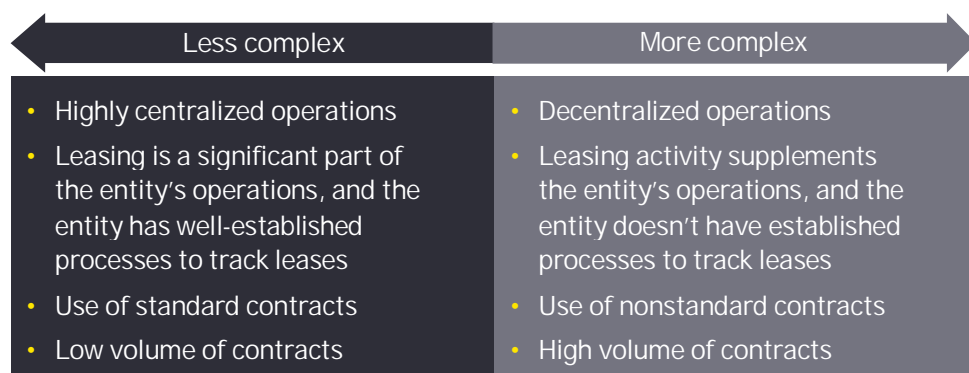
Less complex

More complex

- Highly centralized operations
- Leasing is a significant part of the entity's operations, and the entity has well-established processes to track leases
- Use of standard contracts
- Low volume of contracts

- Decentralized operations
- Leasing activity supplements the entity's operations, and the entity doesn't have established processes to track leases
- Use of nonstandard contracts
- High volume of contracts